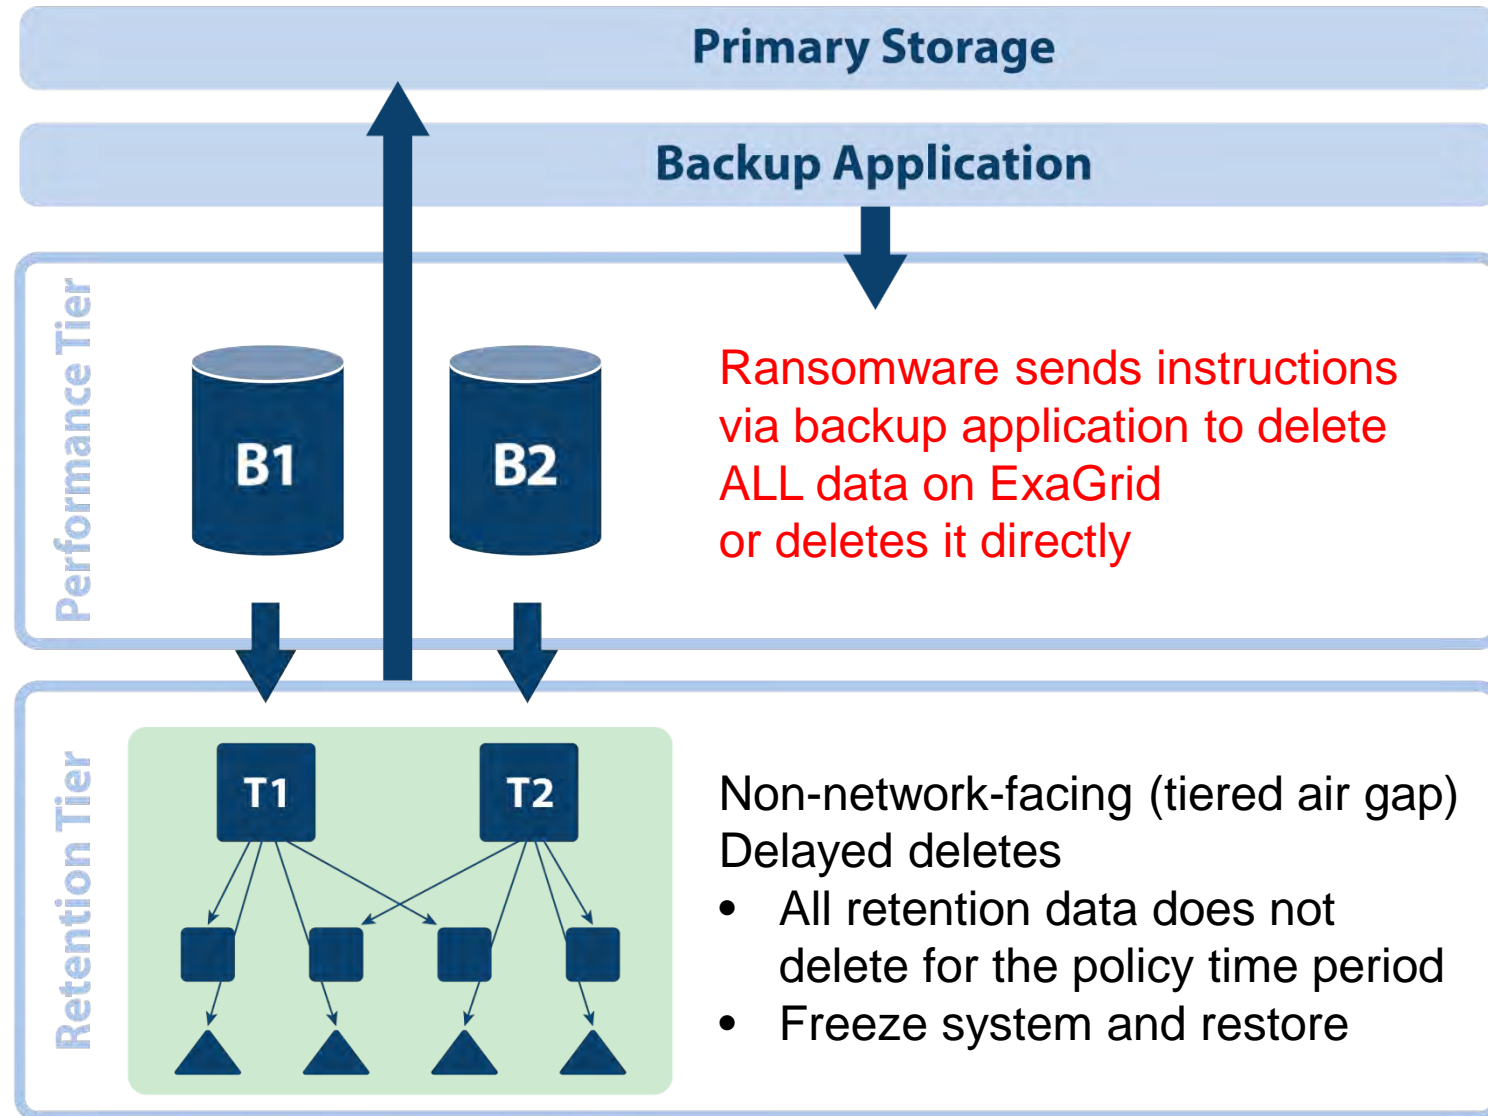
Primary Storage

Backup Application

Performance Tier

B1

B2

Ransomware sends instructions via backup application to delete ALL data on ExaGrid or deletes it directly

Retention Tier

T1

T2

Non-network-facing (tiered air gap)
Delayed deletes
• All retention data does not delete for the policy time period
• Freeze system and restore